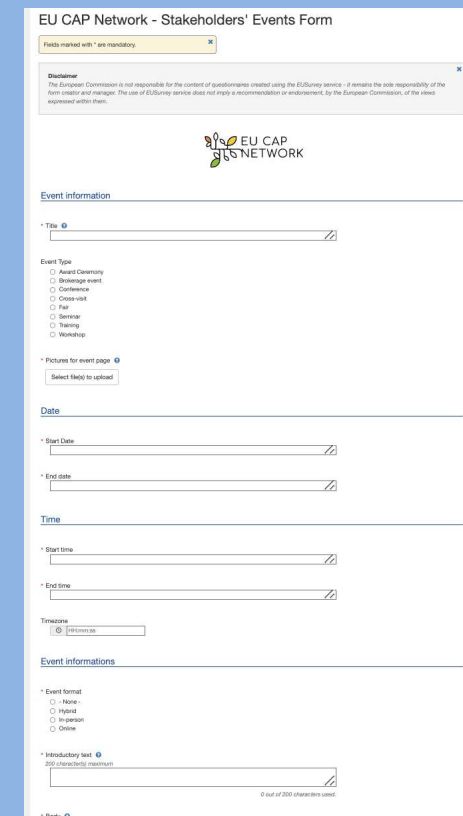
EU CAP Network - Stakeholders' Events Form

Fields marked with * are mandatory.

Disclaimer
The European Commission is not responsible for the content of questionnaires created using the EUSurvey service - it remains the sole responsibility of the form creator and manager. The use of EUSurvey service does not imply a recommendation or endorsement, by the European Commission, of the views expressed within them.

EU CAP NETWORK

Event information

* Title

Event Type
Award Ceremony
Brokerage event
Conference
Cross-visit
Fair
Seminar
Training
Workshop

* Pictures for event page

Select file(s) to upload

Date

* Start Date

* End date

Time

* Start time

* End time

Timezone
HH:mm:ss

Event informations

* Event format
- None -
Hybrid
In-person
Online

* Introductory text
200 character(s) maximum

0 out of 200 characters used.

* Body